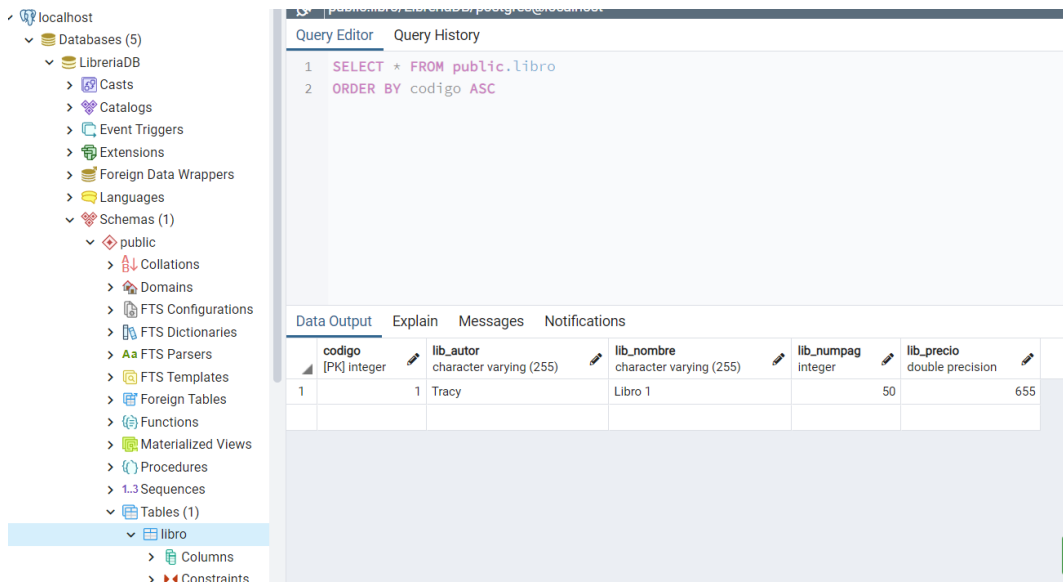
localhost
Databases (5)
LibreriaDB
Casts
Catalogs
Event Triggers
Extensions
Foreign Data Wrappers
Languages
Schemas (1)
public
Collations
Domains
FTS Configurations
FTS Dictionaries
FTS Parsers
FTS Templates
Foreign Tables
Functions
Materialized Views
Procedures
Sequences
Tables (1)
libro
Columns
Constraints

public.libro/LibreriaDB/postgres@localhost
Query Editor Query History
1 SELECT * FROM public.libro
2 ORDER BY codigo ASC

Data Output Explain Messages Notifications

| | codigo [PK] integer | lib_autor character varying (255) | lib_nombre character varying (255) | lib_numpag integer | lib_precio double precision |
|---|---|---|---|---|---|
| 1 | 1 | Tracy | Libro 1 | 50 | 655 |
| | | | | | |